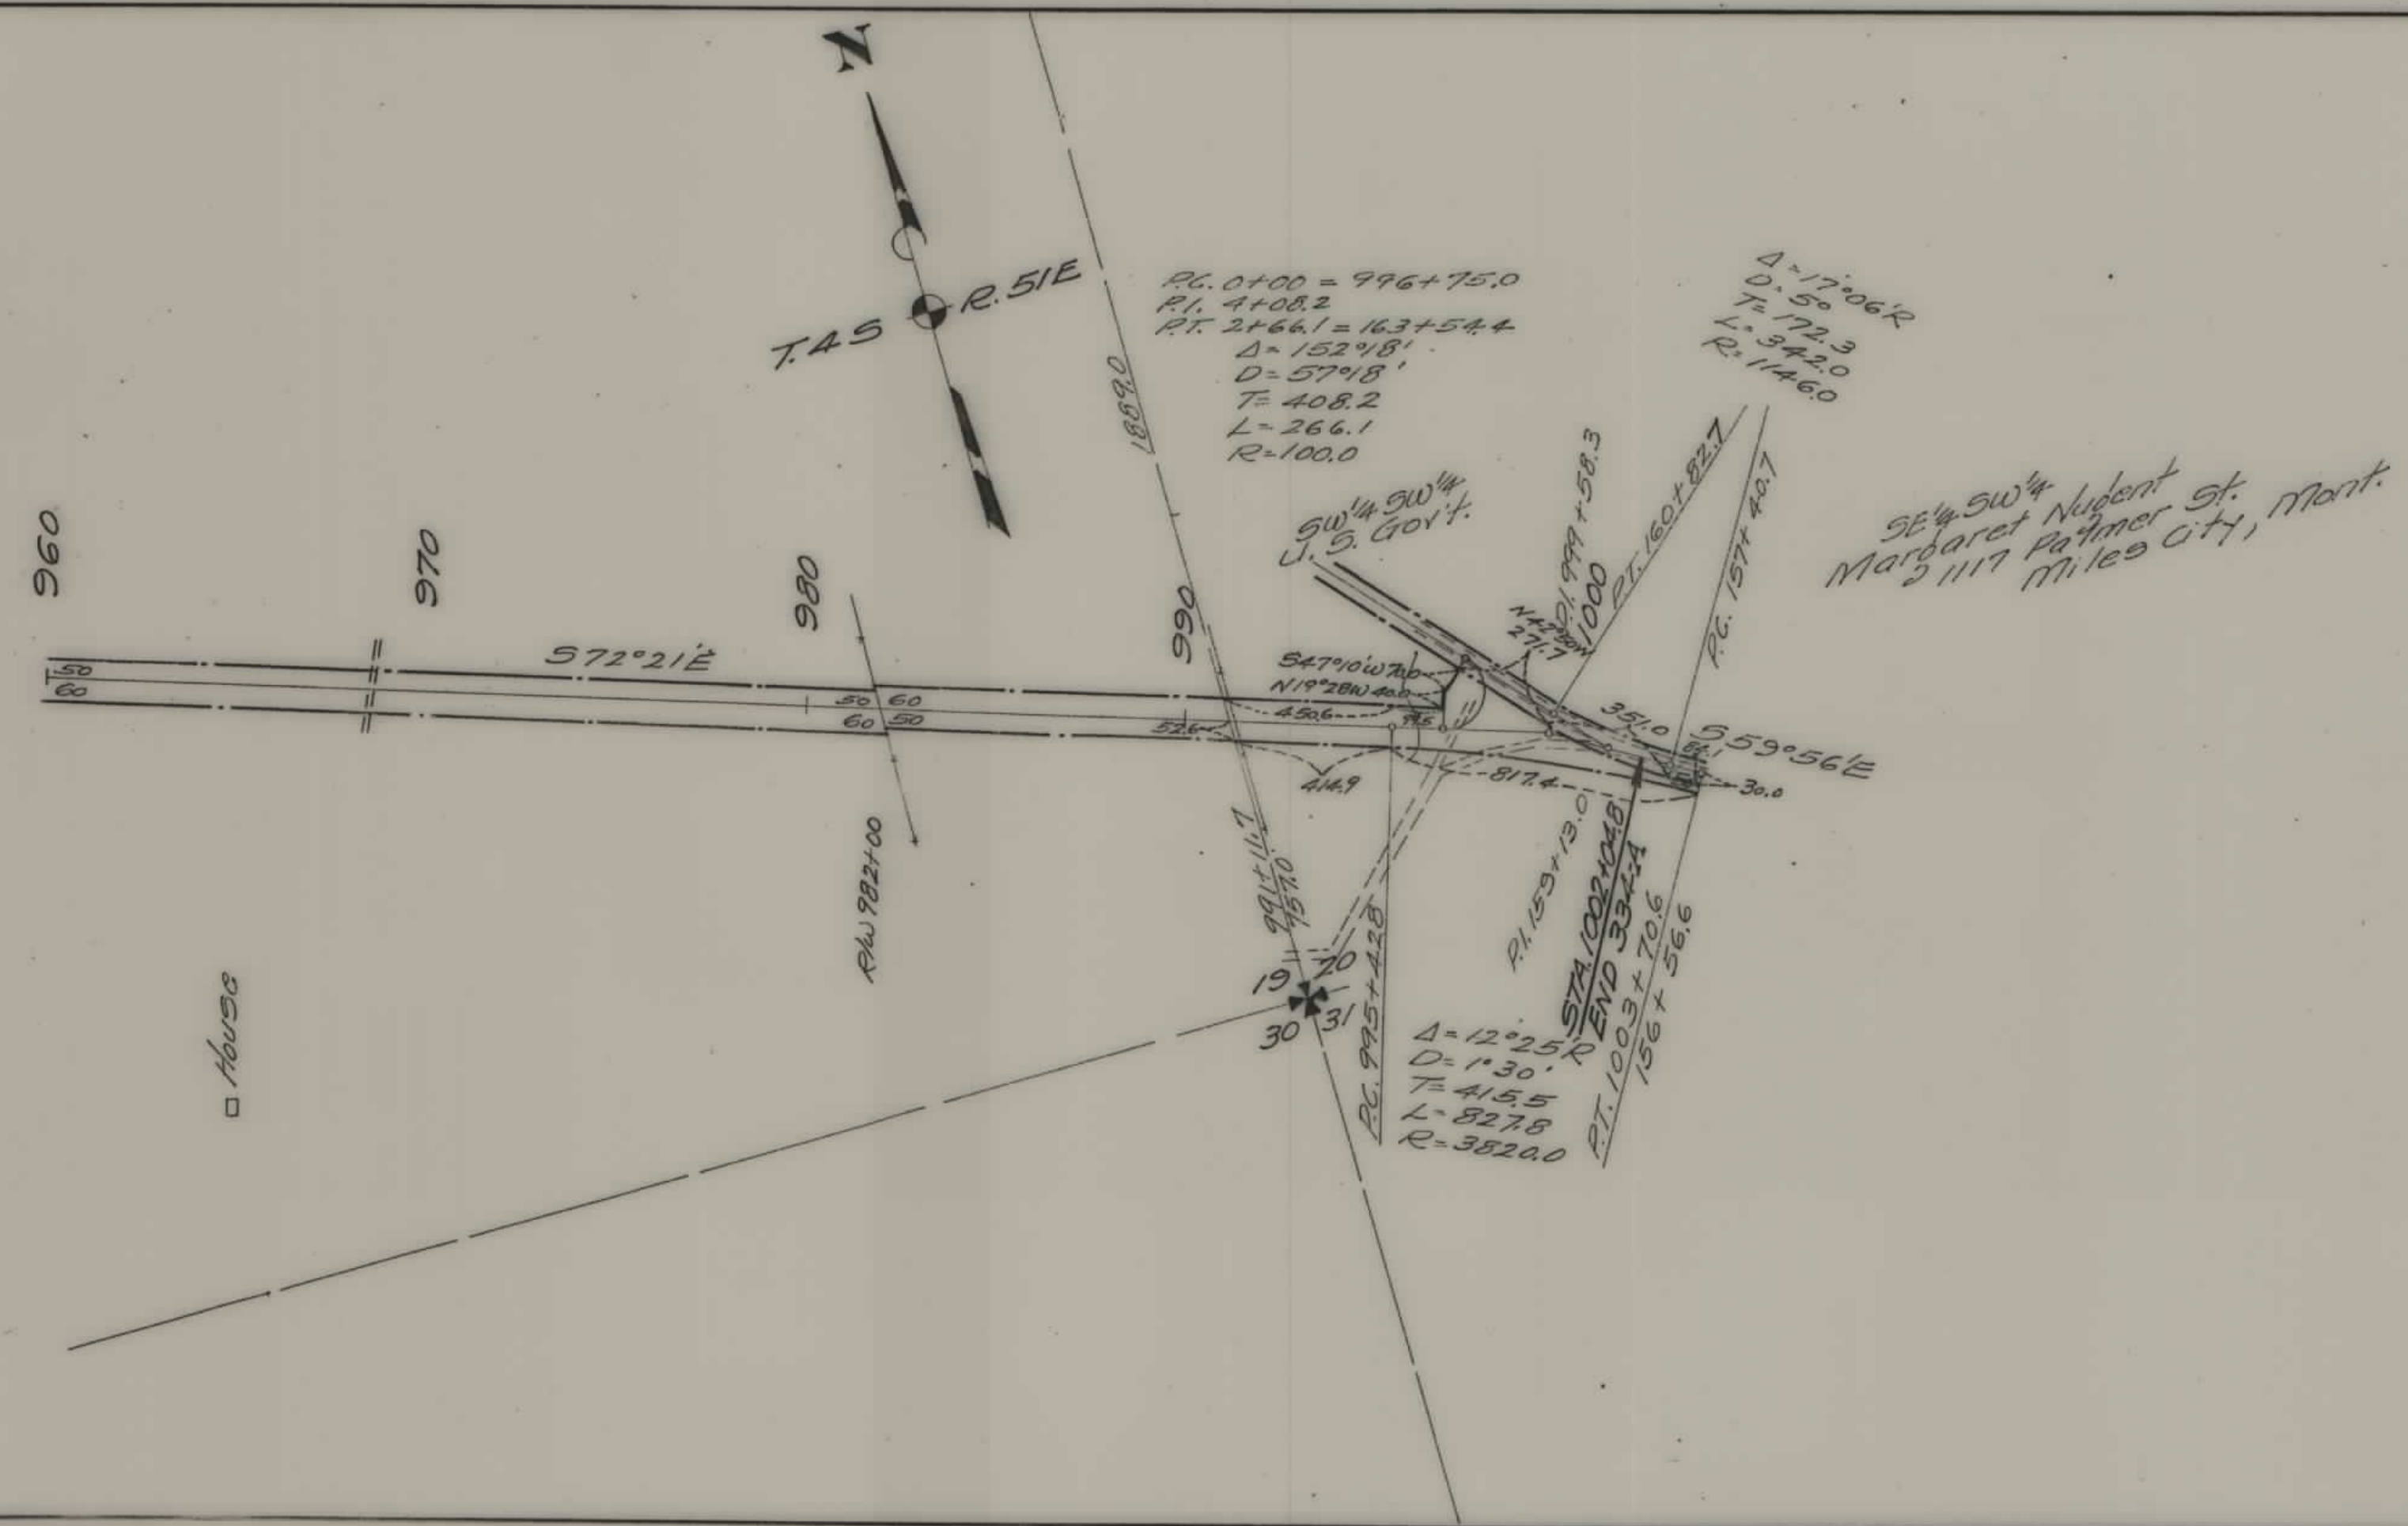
N

T.4S R.51E

P.C. 0+00 = 996+75.0
P.I. 4+08.2
P.T. 2+66.1 = 163+54.4
$\Delta$= 152°18'
D= 57°18'
T= 408.2
L= 266.1
R= 100.0

$\Delta$= 17°06'R
D= 5°
T= 172.3
L= 342.0
R= 1146.0

1859.0

960
970
980
990

SW¼ SW¼
U. S. Gov't.

SE¼ SW¼
Margaret Nudent
2 1117 Palmer St.
Miles City, Mont.

P.I. 999+58.3
1000
P.T. 160+82.7
P.C. 157+40.7

N47°30'W
271.7

S72°21'E

50
60
50 60
60 50

S47°10'W 7.0
N19°28'W 40.0
450.6
9.5
52.6
414.9
817.4
351.0
84.1
30.0

S59°56'E

R/W 982+00

991+11.7
757.0

P.C. 995+42.8

P.I. 159+13.0

STA. 1002+04.8
END 334-A

P.T. 1003+70.6
156+56.6

19 20
30 31

$\Delta$= 12°25'R
D= 1°30'
T= 415.5
L= 827.8
R= 3820.0

House